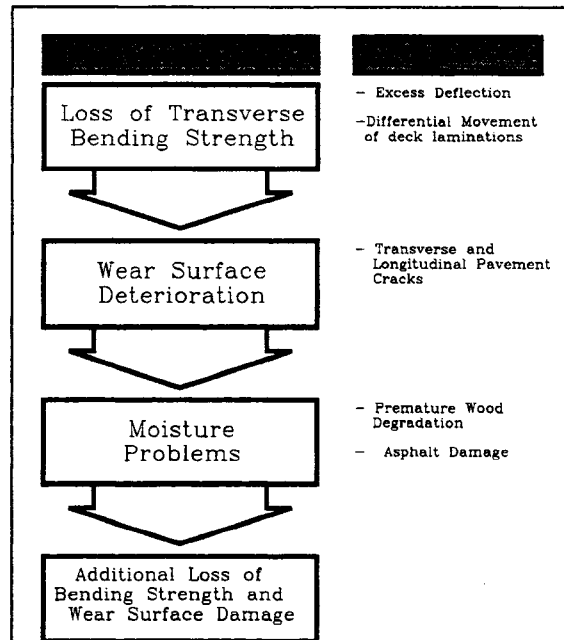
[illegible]

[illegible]

Loss of Transverse Bending Strength

- Excess Deflection

-Differential Movement of deck laminations

Wear Surface Deterioration

- Transverse and Longitudinal Pavement Cracks

Moisture Problems

- Premature Wood Degradation

- Asphalt Damage

Additional Loss of Bending Strength and Wear Surface Damage